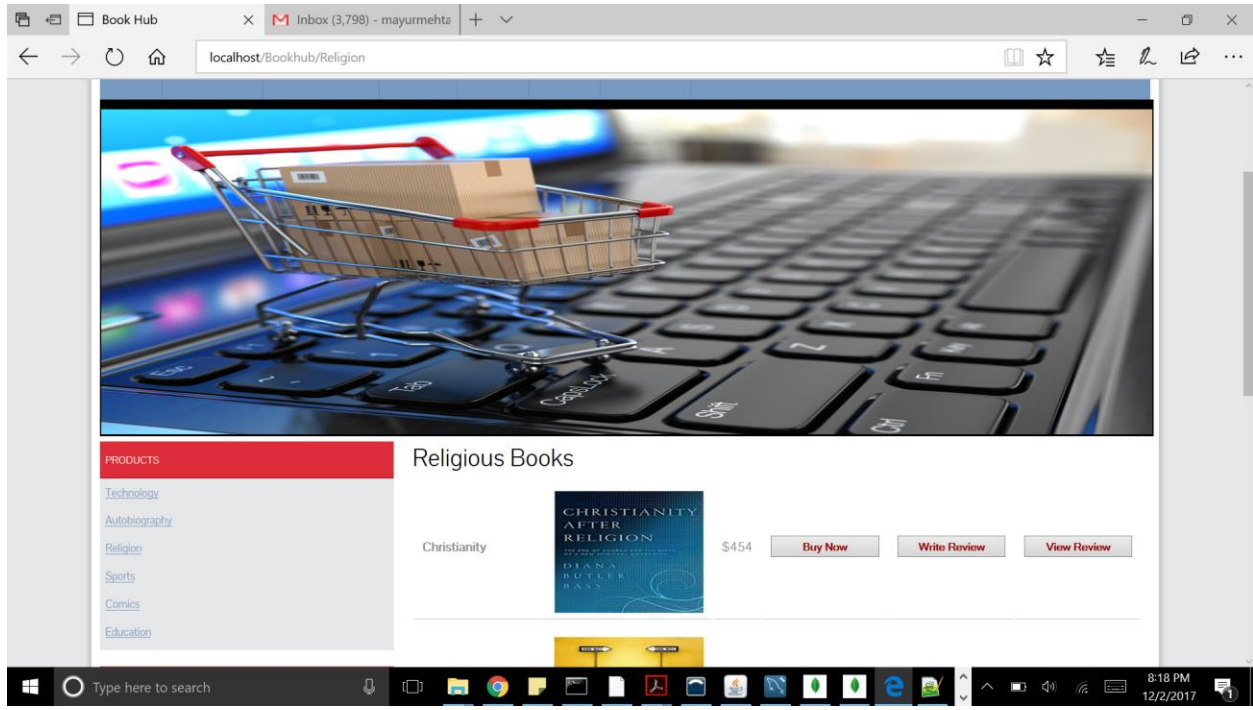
Book Hub
Inbox (3,798) - mayurmehta
localhost/Bookhub/Religion

PRODUCTS
Technology
Autobiography
Religion
Sports
Comics
Education

Religious Books

Christianity

CHRISTIANITY AFTER RELIGION
DIANA BUTLER BASS

$454
Buy Now
Write Review
View Review

Type here to search
8:18 PM
12/2/2017